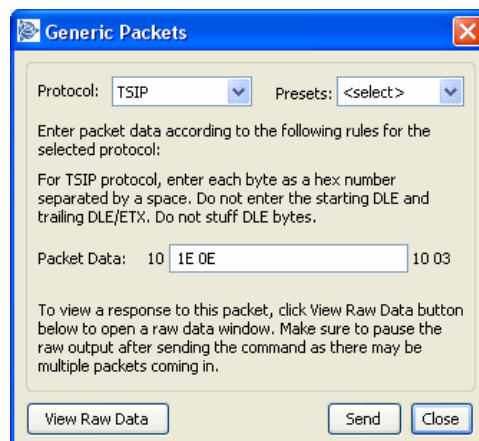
Generic Packets

Protocol: TSIP

Presets: <select>

Enter packet data according to the following rules for the selected protocol:

For TSIP protocol, enter each byte as a hex number separated by a space. Do not enter the starting DLE and trailing DLE/ETX. Do not stuff DLE bytes.

Packet Data: 10 1E 0E 10 03

To view a response to this packet, click View Raw Data button below to open a raw data window. Make sure to pause the raw output after sending the command as there may be multiple packets coming in.

View Raw Data

Send

Close